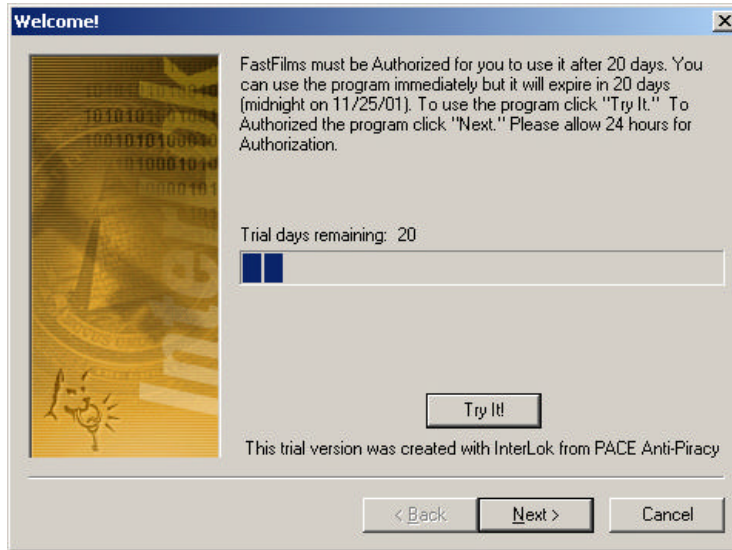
Welcome!

FastFilms must be Authorized for you to use it after 20 days. You can use the program immediately but it will expire in 20 days (midnight on 11/25/01). To use the program click "Try It." To Authorized the program click "Next." Please allow 24 hours for Authorization.

Trial days remaining: 20

Try It!

This trial version was created with InterLok from PACE Anti-Piracy

< Back
Next >
Cancel